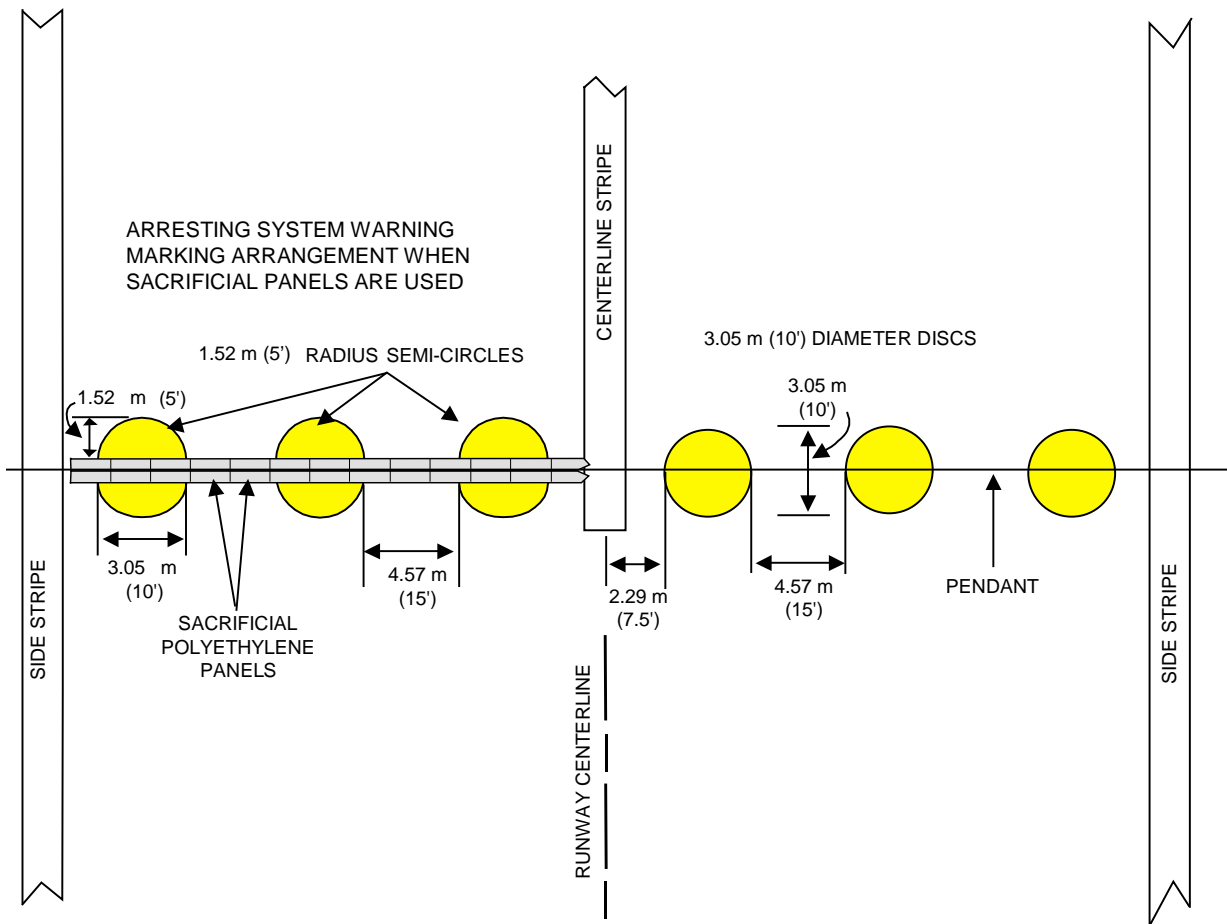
ARRESTING SYSTEM WARNING MARKING ARRANGEMENT WHEN SACRIFICIAL PANELS ARE USED

CENTERLINE STRIPE

3.05 m (10') DIAMETER DISCS

1.52 m (5') RADIUS SEMI-CIRCLES

1.52 m (5')

3.05 m (10')

3.05 m (10')

SACRIFICIAL POLYETHYLENE PANELS

4.57 m (15')

2.29 m (7.5')

4.57 m (15')

PENDANT

SIDE STRIPE

RUNWAY CENTERLINE

SIDE STRIPE